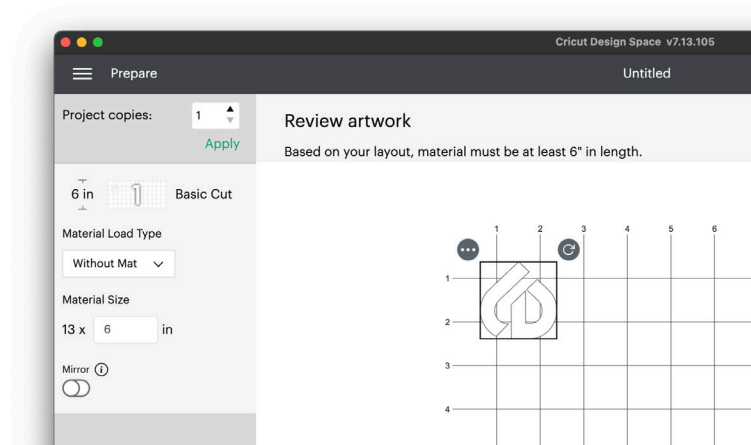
Cricut Design Space v7.13.105

Prepare

Untitled

Project copies: 1

Apply

6 in

Basic Cut

Material Load Type

Without Mat

Material Size

13 x 6 in

Mirror

Review artwork

Based on your layout, material must be at least 6" in length.

1 2 3 4 5 6

1

2

3

4